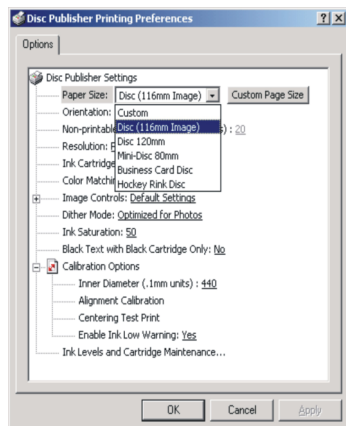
Disc Publisher Printing Preferences ? X

Options

Disc Publisher Settings
Paper Size: Disc (116mm Image) Custom Page Size
Orientation: Custom
Non-printable Disc (116mm Image) s): 20
Resolution: Disc 120mm
Ink Cartridge Mini-Disc 80mm
Color Matchi Business Card Disc
Hockey Rink Disc
Image Controls: Default Settings
Dither Mode: Optimized for Photos
Ink Saturation: 50
Black Text with Black Cartridge Only: No
Calibration Options
Inner Diameter (.1mm units) : 440
Alignment Calibration
Centering Test Print
Enable Ink Low Warning: Yes
Ink Levels and Cartridge Maintenance...

OK Cancel Apply